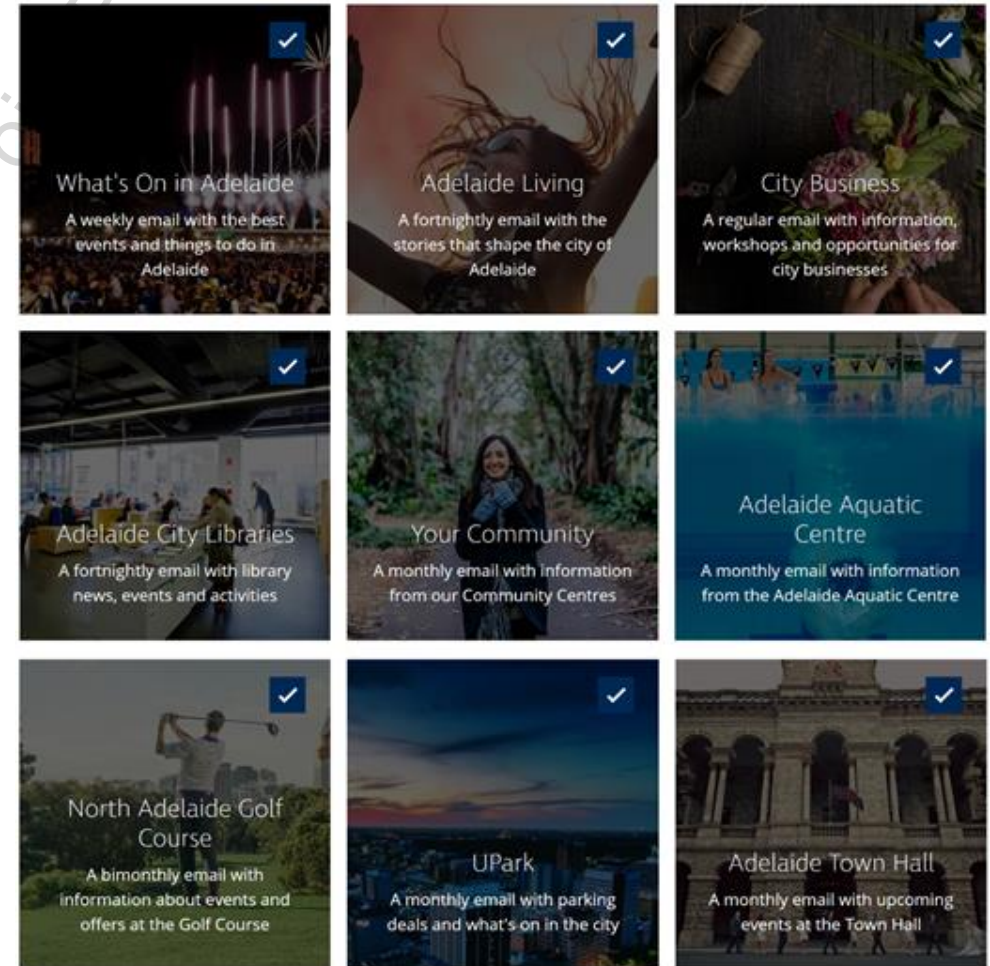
What's On in Adelaide
A weekly email with the best events and things to do in Adelaide

Adelaide Living
A fortnightly email with the stories that shape the city of Adelaide

City Business
A regular email with information, workshops and opportunities for city businesses

Adelaide City Libraries
A fortnightly email with library news, events and activities

Your Community
A monthly email with information from our Community Centres

Adelaide Aquatic Centre
A monthly email with information from the Adelaide Aquatic Centre

North Adelaide Golf Course
A bimonthly email with information about events and offers at the Golf Course

UPark
A monthly email with parking deals and what's on in the city

Adelaide Town Hall
A monthly email with upcoming events at the Town Hall